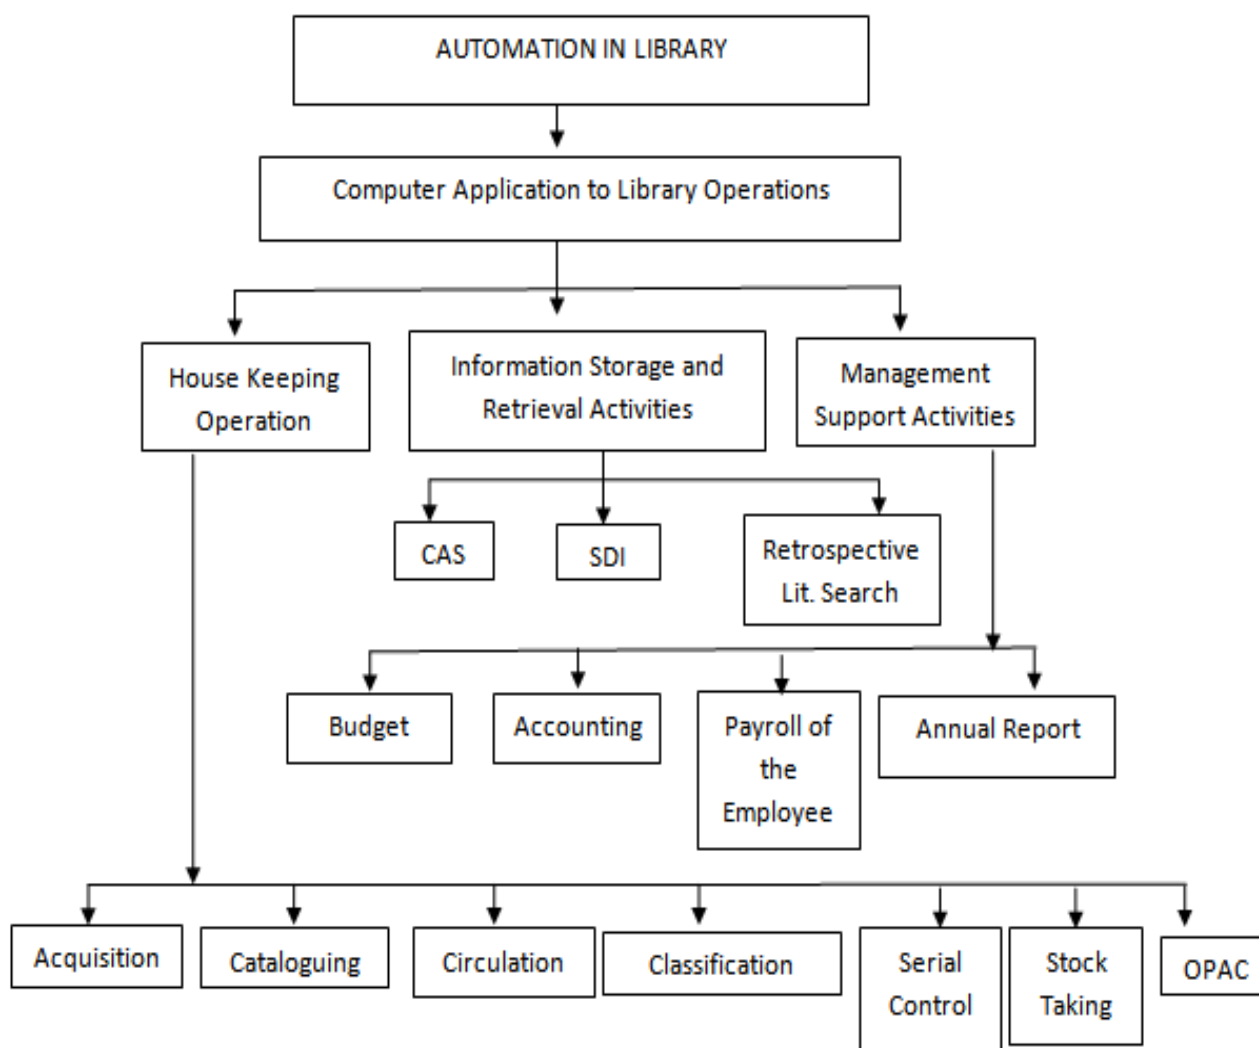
AUTOMATION IN LIBRARY

Computer Application to Library Operations

House Keeping Operation

Information Storage and Retrieval Activities

Management Support Activities

CAS

SDI

Retrospective Lit. Search

Budget

Accounting

Payroll of the Employee

Annual Report

Acquisition

Cataloguing

Circulation

Classification

Serial Control

Stock Taking

OPAC